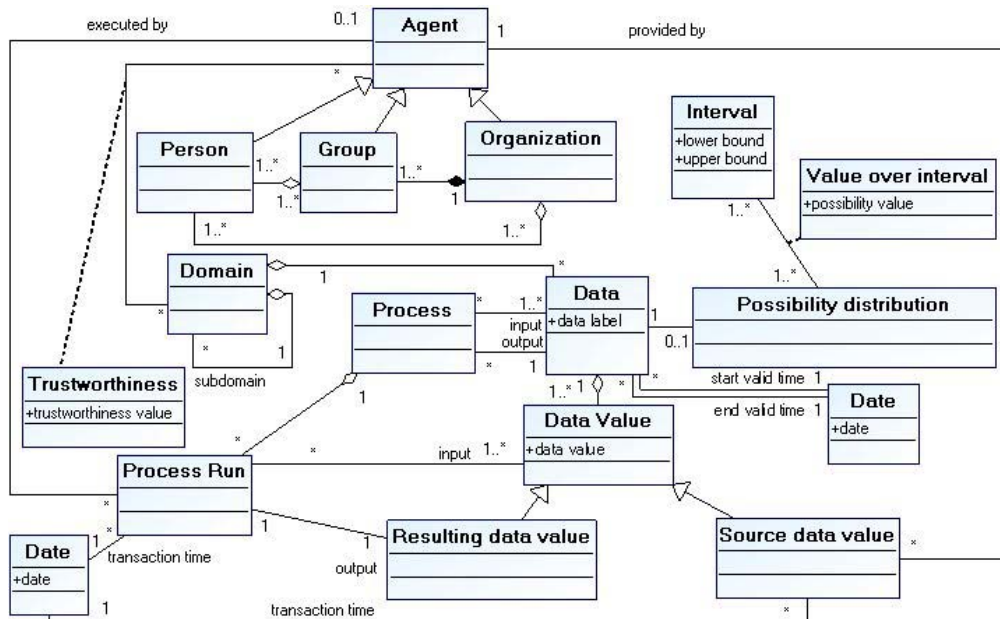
executed by
0..1
Agent
1
provided by
*
Person
1..*
Group
1..*
Organization
1..*
1
Interval
+lower bound
+upper bound
Value over interval
+possibility value
1..*
1..*
1..*
1..*
Domain
1
*
Process
*
1..*
Data
+data label
input
output
1
0..1
Possibility distribution
*
*
1
*
1
subdomain
Trustworthiness
+trustworthiness value
1
1..*
1
*
*
start valid time 1
end valid time 1
Date
+date
Data Value
+data value
*
*
input
1..*
Process Run
*
1
1
Resulting data value
Source data value
*
Date
+date
1
*
transaction time
output
1
transaction time
*